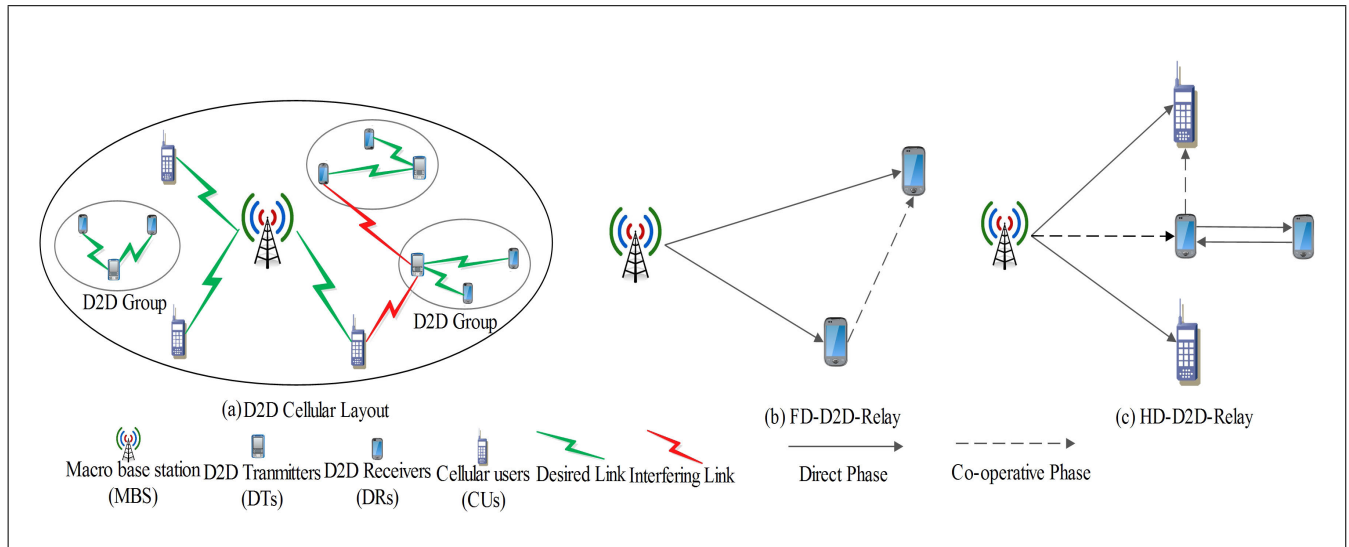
D2D Group

D2D Group

(a) D2D Cellular Layout

(b) FD-D2D-Relay

(c) HD-D2D-Relay

Macro base station (MBS)

D2D Tranmitters (DTs)

D2D Receivers (DRs)

Cellular users (CUs)

Desired Link

Interfering Link

Direct Phase

Co-operative Phase